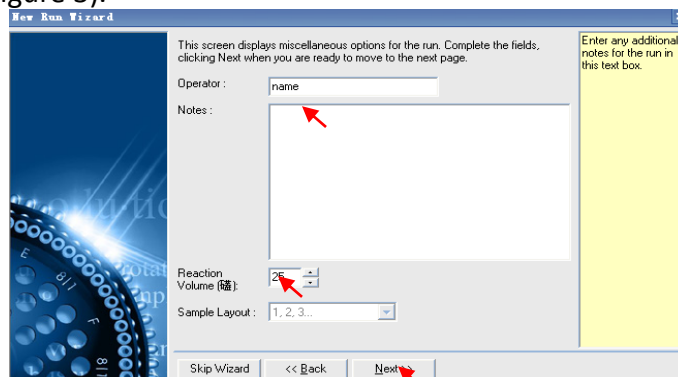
gure 5).

New Run Wizard

This screen displays miscellaneous options for the run. Complete the fields, clicking Next when you are ready to move to the next page.

Operator : name

Notes :

Reaction Volume (瞌): 25

Sample Layout : 1, 2, 3...

Enter any additional notes for the run in this text box.

Skip Wizard

<< Back

Next >>